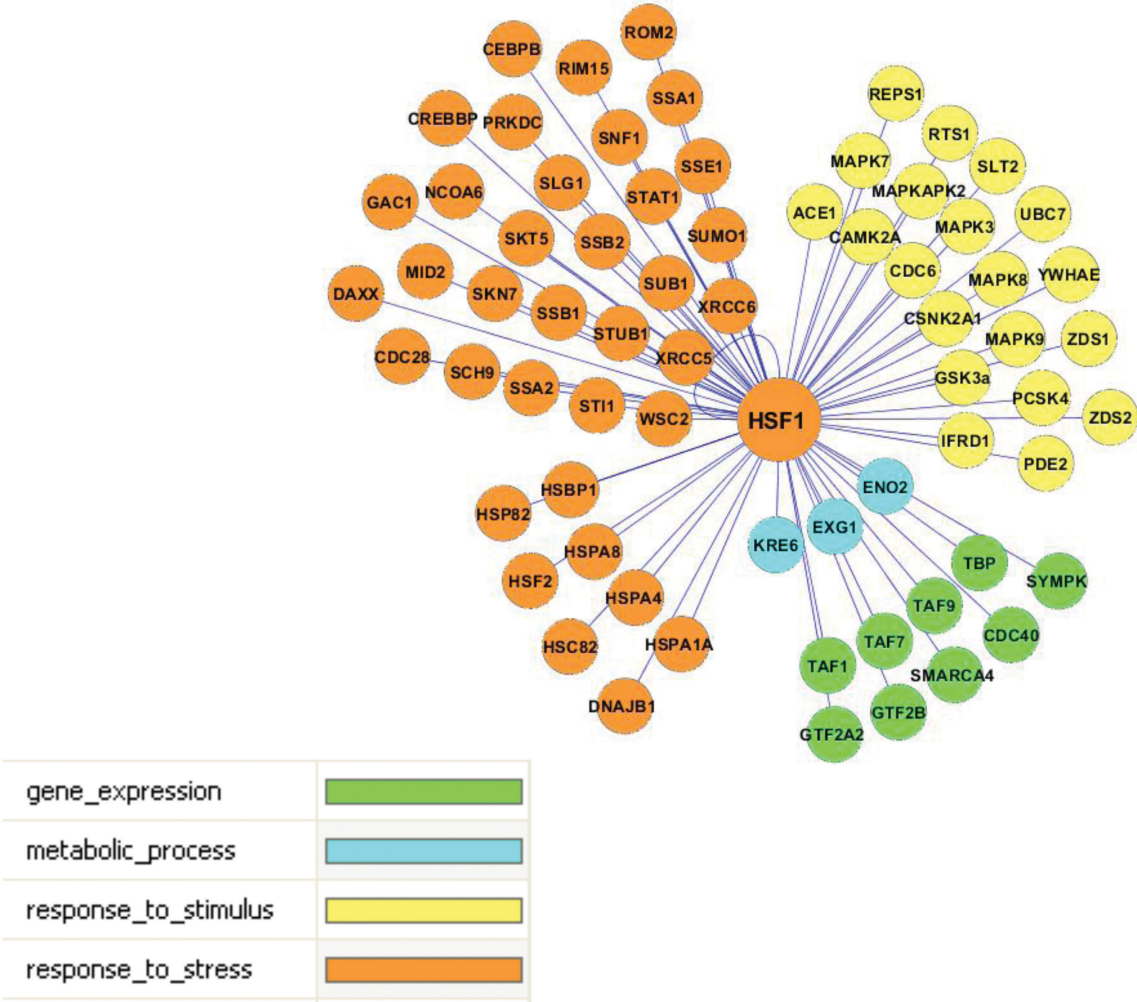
ROM2
CEBPB
RIM15
SSA1
CREBBP
PRKDC
SNF1
SSE1
SLG1
STAT1
GAC1
NCOA6
SKT5
SSB2
SUMO1
MID2
SUB1
DAXX
SKN7
XRCC6
SSB1
STUB1
CDC28
SCH9
XRCC5
SSA2
STI1
WSC2
HSF1
REPS1
RTS1
MAPK7
SLT2
MAPKAPK2
ACE1
UBC7
CAMK2A
MAPK3
CDC6
YWHAE
MAPK8
CSNK2A1
MAPK9
ZDS1
GSK3a
PCSK4
ZDS2
IFRD1
PDE2
HSBP1
HSP82
ENO2
HSPA8
EXG1
KRE6
TBP
SYMPK
HSF2
HSPA4
TAF9
HSC82
HSPA1A
CDC40
TAF7
TAF1
SMARCA4
DNAJB1
GTF2B
GTF2A2

| gene_expression | |
|---|---|
| metabolic_process | |
| response_to_stimulus | |
| response_to_stress | |